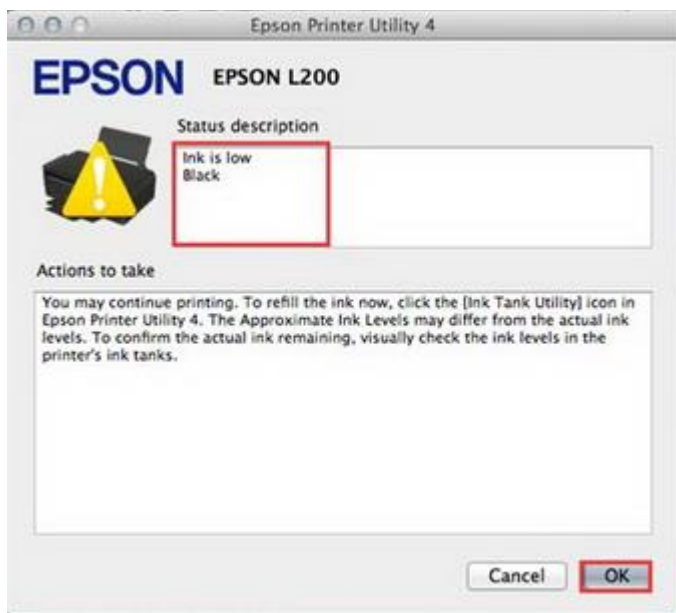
Epson Printer Utility 4

EPSON EPSON L200

Status description

Ink is low
Black

Actions to take

You may continue printing. To refill the ink now, click the [Ink Tank Utility] icon in Epson Printer Utility 4. The Approximate Ink Levels may differ from the actual ink levels. To confirm the actual ink remaining, visually check the ink levels in the printer's ink tanks.

Cancel OK